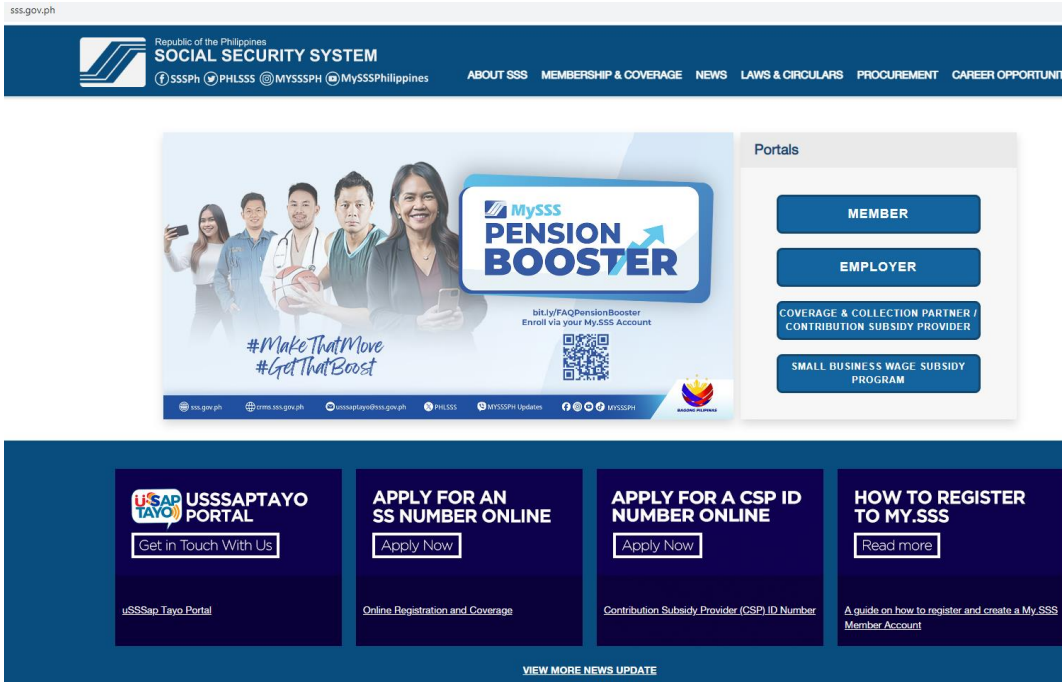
sss.gov.ph

Republic of the Philippines
SOCIAL SECURITY SYSTEM
SSSPh PHLSSS MYSSSPH MySSSPhilippines

ABOUT SSS MEMBERSHIP & COVERAGE NEWS LAWS & CIRCULARS PROCUREMENT CAREER OPPORTUNI

MySSS
PENSION BOOSTER
bit.ly/FAQPensionBooster
Enroll via your My.SSS Account

#MakeThatMove
#GetThatBoost

sss.gov.ph crms.sss.gov.ph usssaptayo@sss.gov.ph PHLSSS MYSSSPH Updates MYSSSPH

BAGONG PILIPINAS

Portals

MEMBER

EMPLOYER

COVERAGE & COLLECTION PARTNER / CONTRIBUTION SUBSIDY PROVIDER

SMALL BUSINESS WAGE SUBSIDY PROGRAM

uSSSAP TAYO
USSSAPTAYO PORTAL
Get in Touch With Us
uSSSap Tayo Portal

APPLY FOR AN SS NUMBER ONLINE
Apply Now
Online Registration and Coverage

APPLY FOR A CSP ID NUMBER ONLINE
Apply Now
Contribution Subsidy Provider (CSP) ID Number

HOW TO REGISTER TO MY.SSS
Read more
A guide on how to register and create a My.SSS Member Account

VIEW MORE NEWS UPDATE